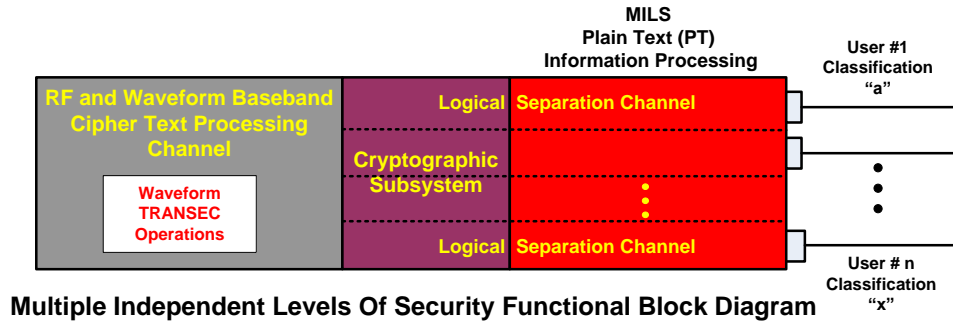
MILS
Plain Text (PT)
Information Processing

User #1
Classification
"a"

RF and Waveform Baseband Cipher Text Processing Channel

Waveform TRANSEC Operations

Logical Separation Channel

Cryptographic Subsystem

Logical Separation Channel

User # n
Classification
"x"

Multiple Independent Levels Of Security Functional Block Diagram